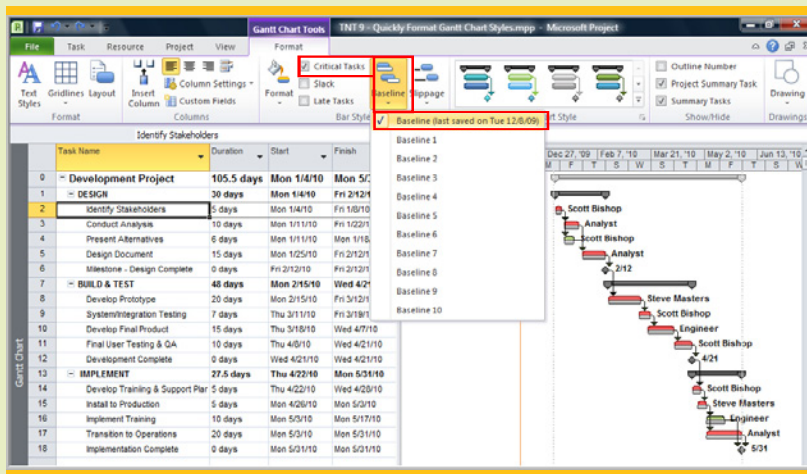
Gantt Chart Tools TNT 9 - Quickly Format Gantt Chart Styles.mpp - Microsoft Project

File Task Resource Project View Format

Text Styles Gridlines Layout Insert Column Column Settings Custom Fields Format Critical Tasks Slack Late Tasks Baseline Slippage Outline Number Project Summary Task Summary Tasks Drawing

Format Columns Bar Sty Gantt Chart Style Show/Hide Drawings

Identify Stakeholders

Baseline (last saved on Tue 12/8/09)
Baseline 1
Baseline 2
Baseline 3
Baseline 4
Baseline 5
Baseline 6
Baseline 7
Baseline 8
Baseline 9
Baseline 10

| | Task Name | Duration | Start | Finish |
|---|---|---|---|---|
| 0 | Development Project | 105.5 days | Mon 1/4/10 | Mon 5/3 |
| 1 | DESIGN | 30 days | Mon 1/4/10 | Fri 2/12 |
| 2 | Identify Stakeholders | 5 days | Mon 1/4/10 | Fri 1/8/10 |
| 3 | Conduct Analysis | 10 days | Mon 1/11/10 | Fri 1/22/1 |
| 4 | Present Alternatives | 6 days | Mon 1/11/10 | Mon 1/18 |
| 5 | Design Document | 15 days | Mon 1/25/10 | Fri 2/12/1 |
| 6 | Milestone - Design Complete | 0 days | Fri 2/12/10 | Fri 2/12/10 |
| 7 | BUILD & TEST | 48 days | Mon 2/15/10 | Wed 4/2 |
| 8 | Develop Prototype | 20 days | Mon 2/15/10 | Fri 3/12/1 |
| 9 | System/Integration Testing | 7 days | Thu 3/11/10 | Fri 3/19/1 |
| 10 | Develop Final Product | 15 days | Thu 3/18/10 | Wed 4/7/10 |
| 11 | Final User Testing & QA | 10 days | Thu 4/8/10 | Wed 4/21/10 |
| 12 | Development Complete | 0 days | Wed 4/21/10 | Wed 4/21/10 |
| 13 | IMPLEMENT | 27.5 days | Thu 4/22/10 | Mon 5/31/10 |
| 14 | Develop Training & Support Plar | 5 days | Thu 4/22/10 | Wed 4/28/10 |
| 15 | Install to Production | 5 days | Mon 4/26/10 | Mon 5/3/10 |
| 16 | Implement Training | 10 days | Mon 5/3/10 | Mon 5/17/10 |
| 17 | Transition to Operations | 20 days | Mon 5/3/10 | Mon 5/31/10 |
| 18 | Implementation Complete | 0 days | Mon 5/31/10 | Mon 5/31/10 |

Gantt Chart

Dec 27, '09 Feb 7, '10 Mar 21, '10 May 2, '10 Jun 13, '10
M F T S W S T M F T

Scott Bishop
Analyst
Scott Bishop
Analyst
2/12
Steve Masters
Scott Bishop
Engineer
Scott Bishop
4/21
Scott Bishop
Steve Masters
Engineer
Analyst
5/31